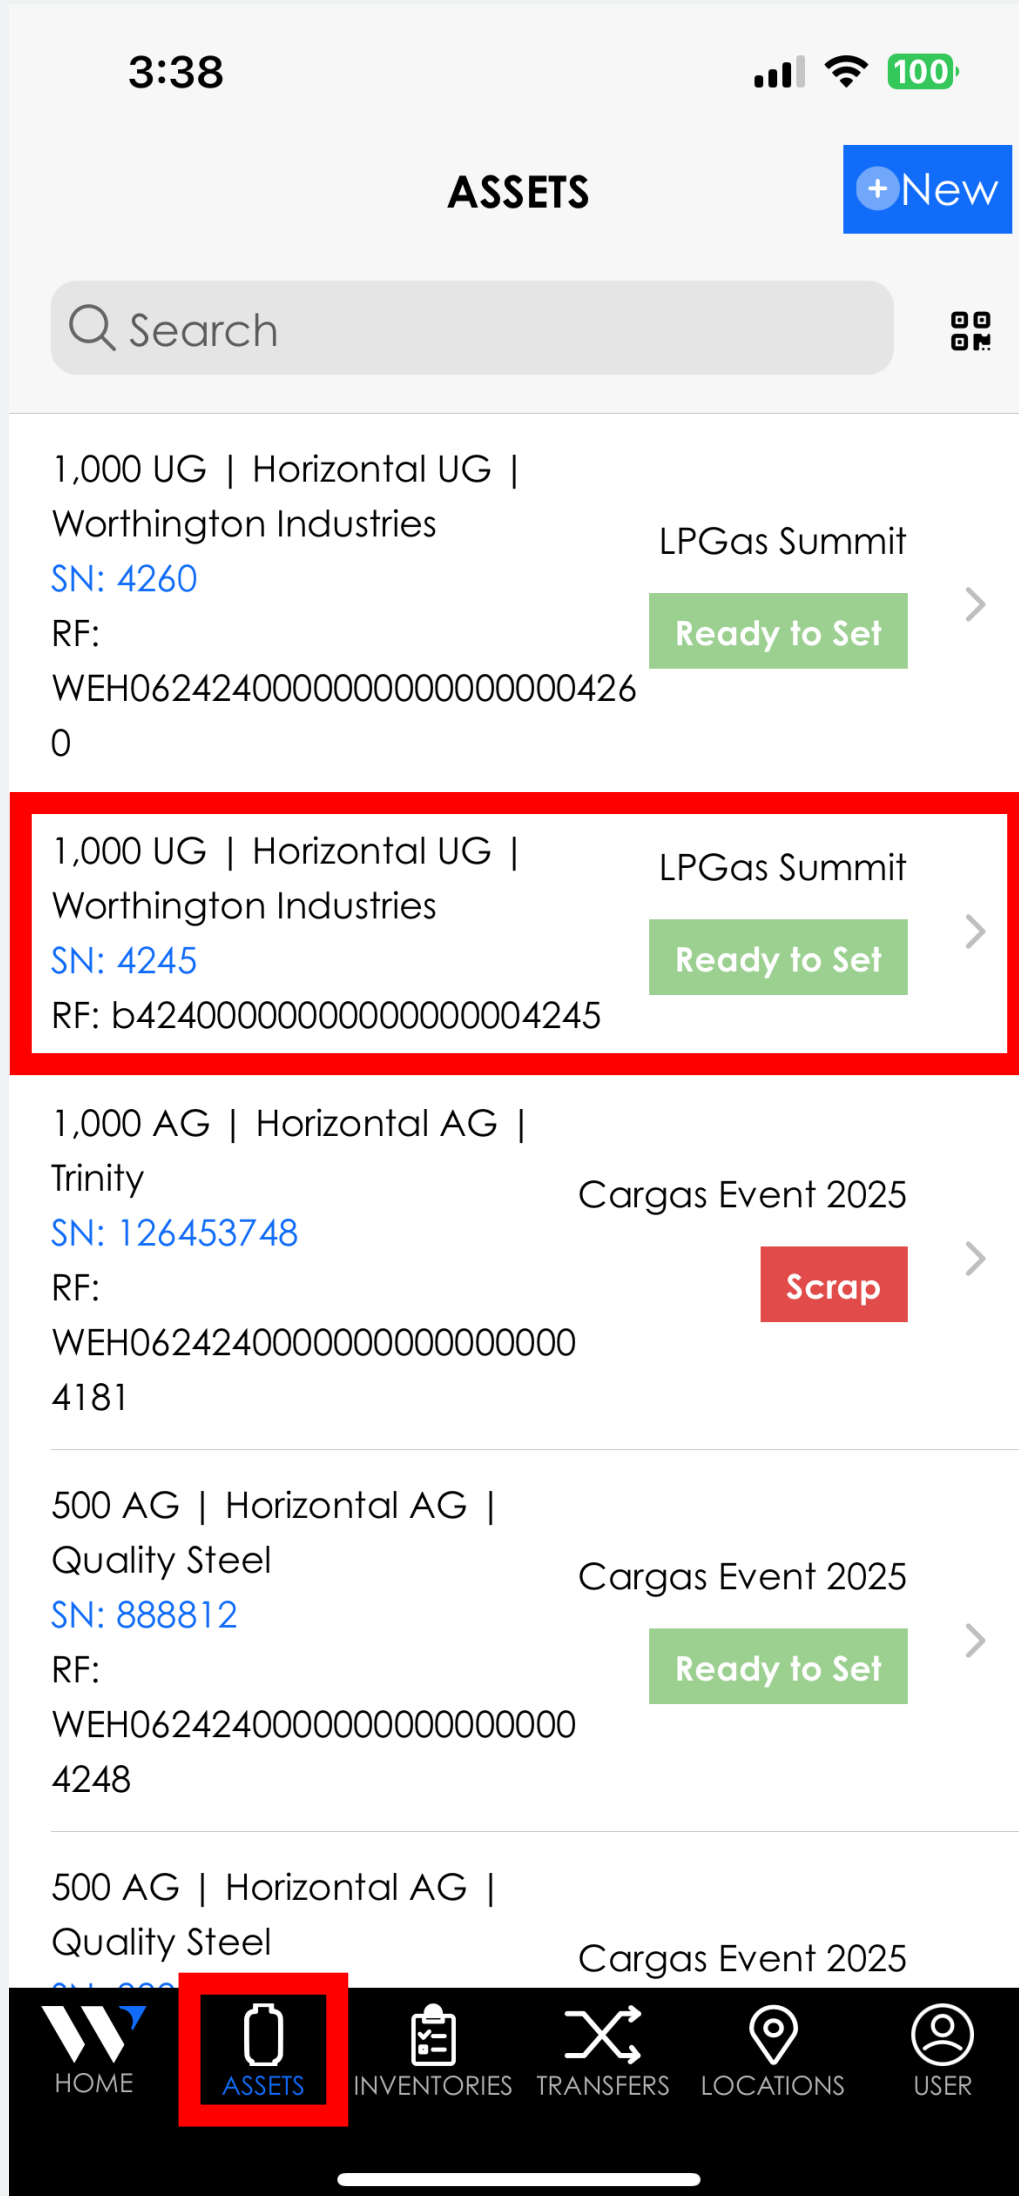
3:38

100

ASSETS

+New

Search

1,000 UG | Horizontal UG | Worthington Industries
SN: 4260
RF: WEH0624240000000000000000426 0

LPGas Summit
Ready to Set

1,000 UG | Horizontal UG | Worthington Industries
SN: 4245
RF: b42400000000000000004245

LPGas Summit
Ready to Set

1,000 AG | Horizontal AG | Trinity
SN: 126453748
RF: WEH062424000000000000000 4181

Cargas Event 2025
Scrap

500 AG | Horizontal AG | Quality Steel
SN: 888812
RF: WEH062424000000000000000 4248

Cargas Event 2025
Ready to Set

500 AG | Horizontal AG | Quality Steel
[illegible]

Cargas Event 2025

HOME
ASSETS
INVENTORIES
TRANSFERS
LOCATIONS
USER